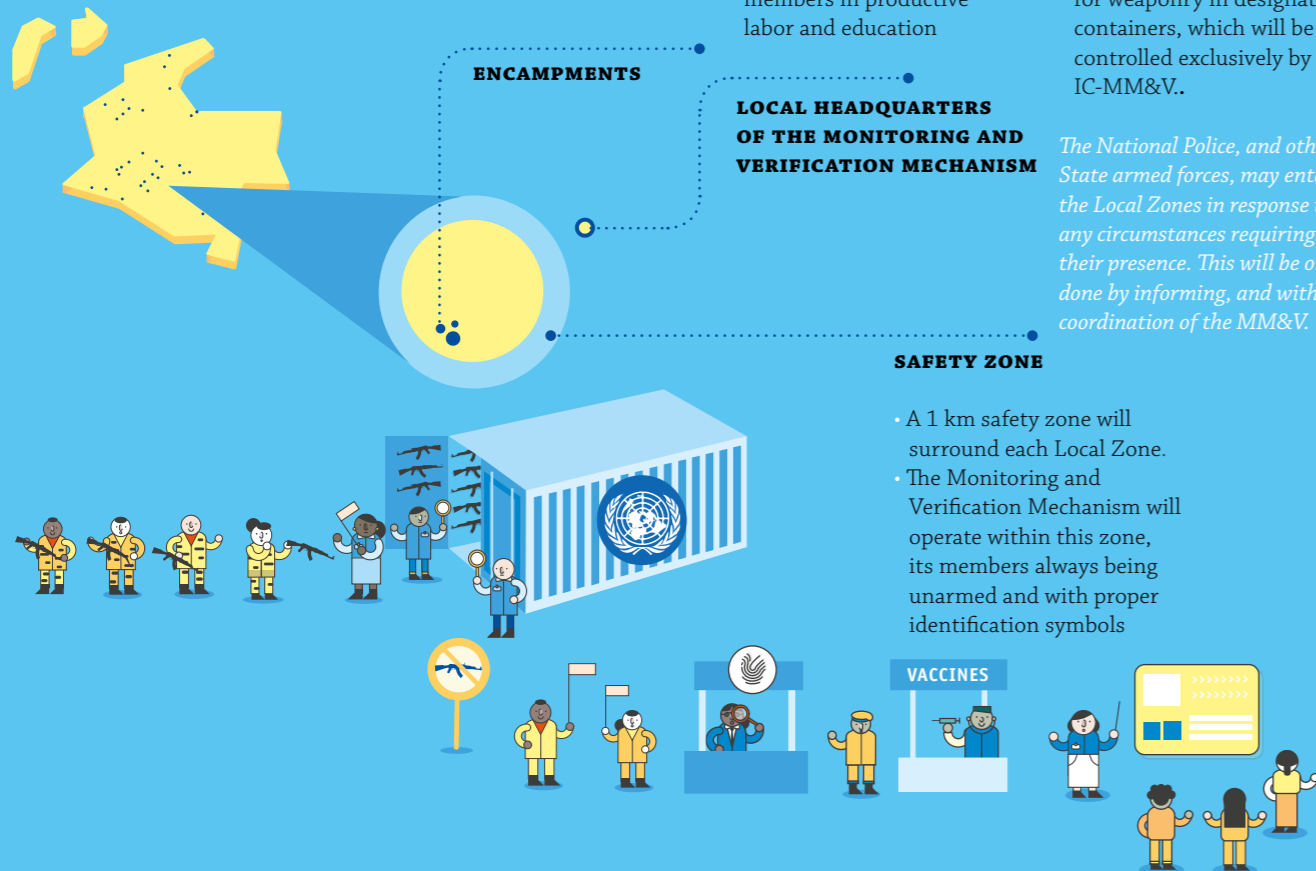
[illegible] labor and education

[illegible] for weaponry in designat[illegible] containers, which will be controlled exclusively by IC-MM&V..

ENCAMPMENTS

LOCAL HEADQUARTERS OF THE MONITORING AND VERIFICATION MECHANISM

The National Police, and oth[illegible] State armed forces, may ent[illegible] the Local Zones in response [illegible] any circumstances requiring their presence. This will be o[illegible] done by informing, and with coordination of the MM&V.

SAFETY ZONE

• A 1 km safety zone will surround each Local Zone.
• The Monitoring and Verification Mechanism will operate within this zone, its members always being unarmed and with proper identification symbols

VACCINES